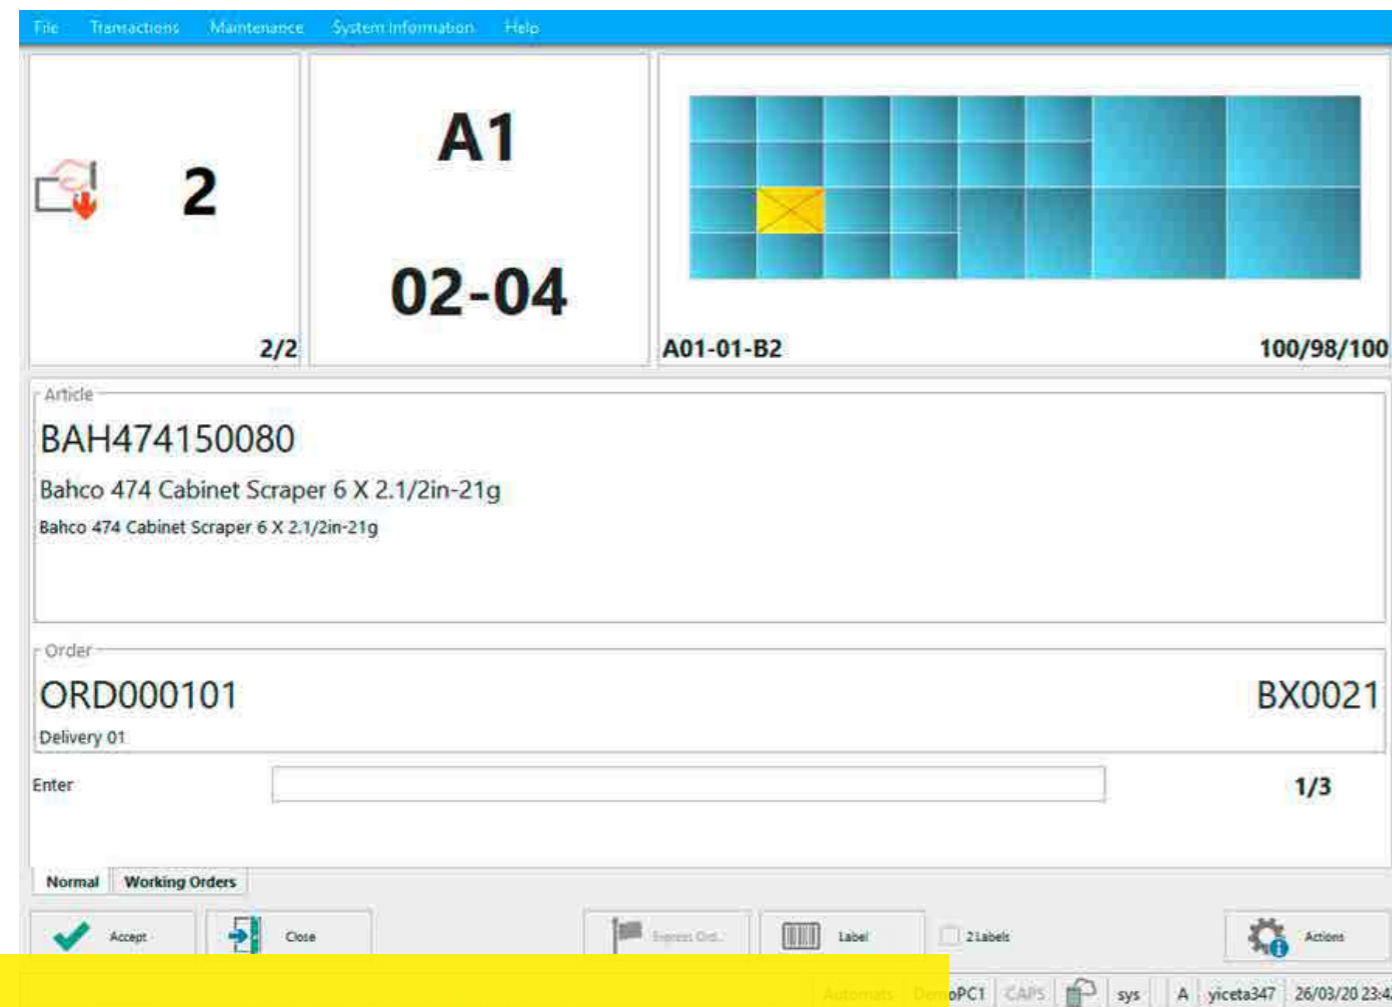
File Transactions Maintenance System Information Help

2

2/2

A1

02-04

A01-01-B2

100/98/100

Article

BAH474150080

Bahco 474 Cabinet Scraper 6 X 2.1/2in-21g

Bahco 474 Cabinet Scraper 6 X 2.1/2in-21g

Order

ORD000101

BX0021

Delivery 01

Enter

1/3

Normal Working Orders

Accept Close Express Ord. Label 2 Labels Actions

Automatic DemoPC1 CAPS sys A yiceta347 26/03/20 23:4